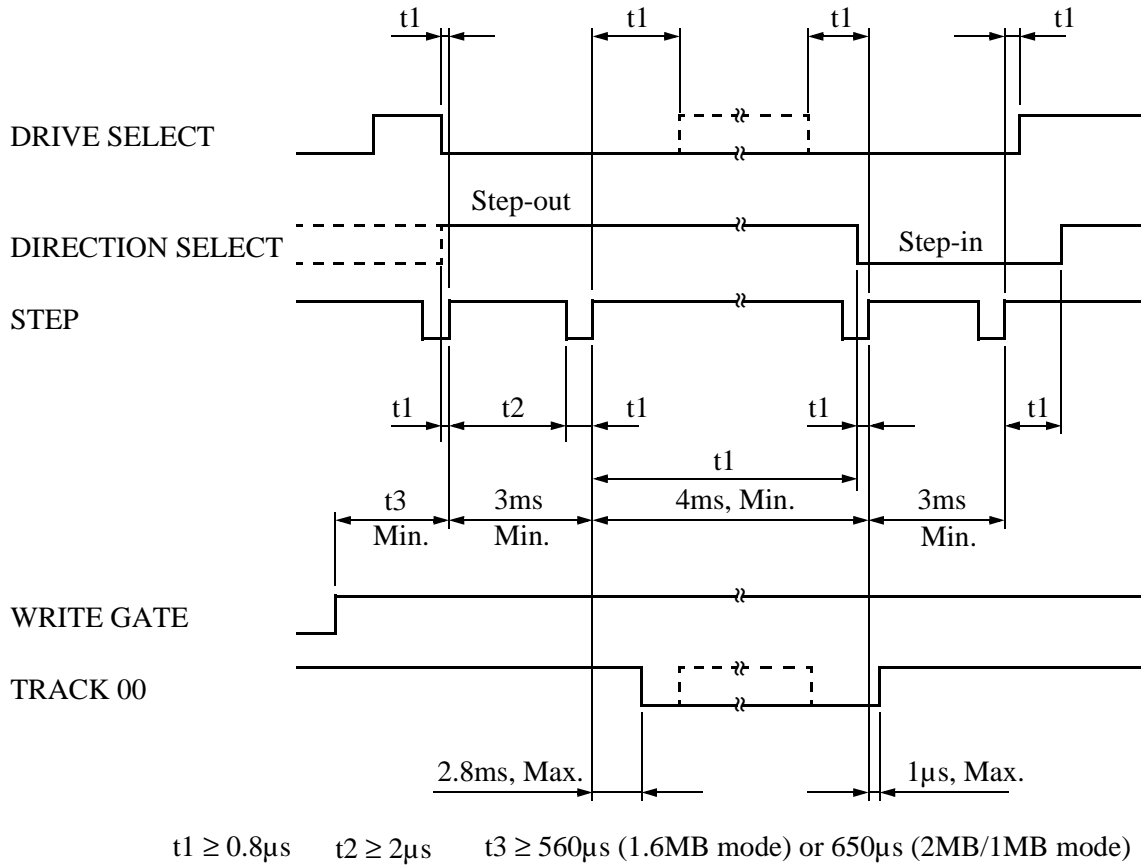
t1 t1 t1 t1

DRIVE SELECT

Step-out

DIRECTION SELECT

Step-in

STEP

t1 t2 t1 t1 t1

t1
4ms, Min.

t3
Min.

3ms
Min.

3ms
Min.

WRITE GATE

TRACK 00

2.8ms, Max.

1µs, Max.

$t1 \geq 0.8\mu s$ $t2 \geq 2\mu s$ $t3 \geq 560\mu s$ (1.6MB mode) or $650\mu s$ (2MB/1MB mode)